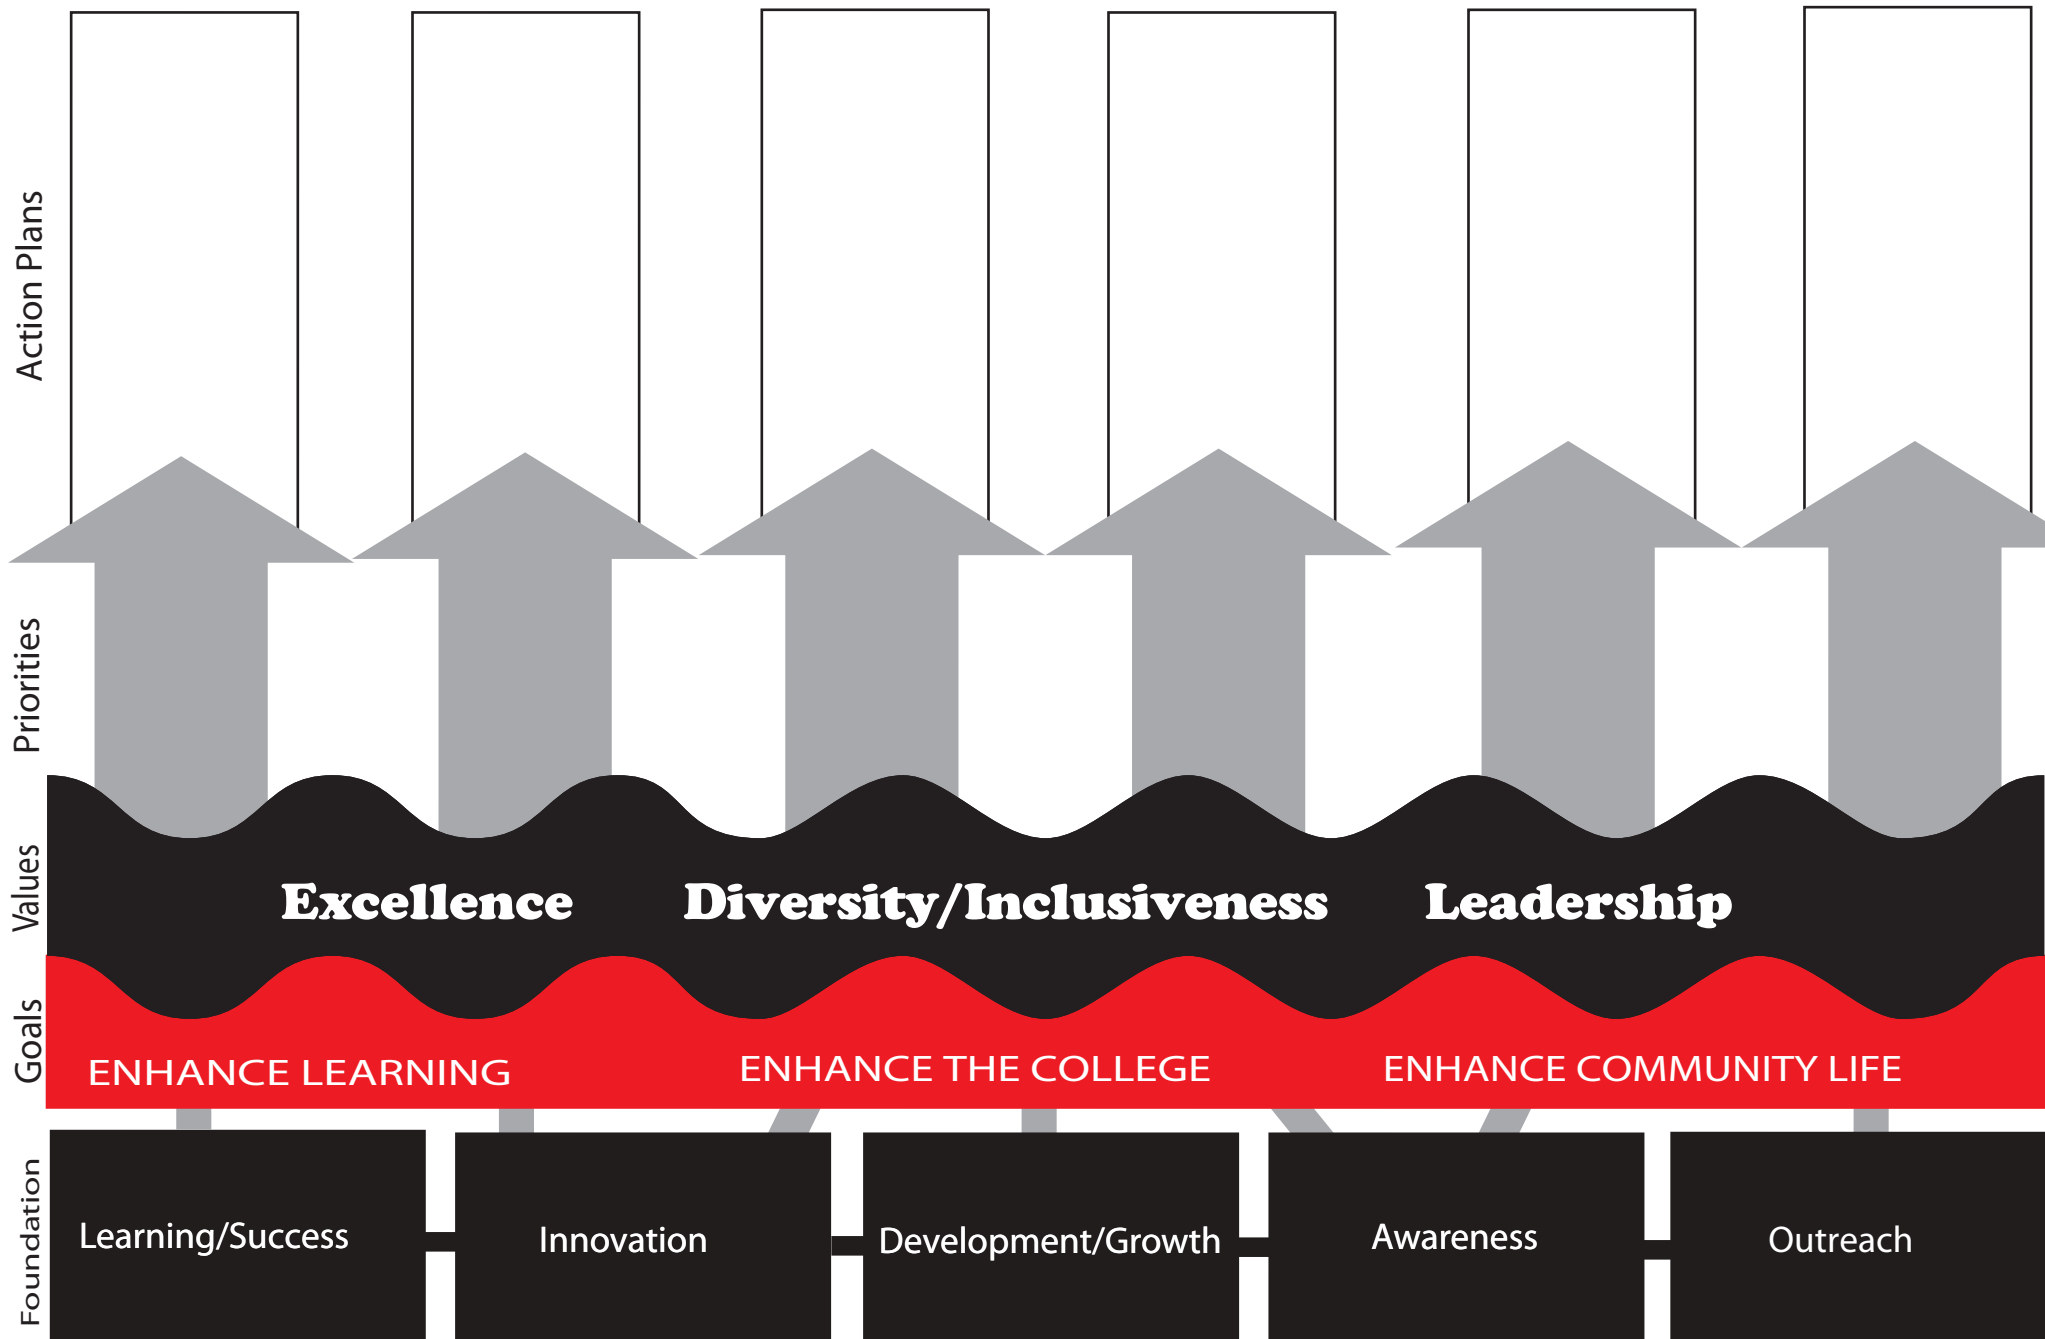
Action Plans

Priorities

Values

Excellence Diversity/Inclusiveness Leadership

Goals

ENHANCE LEARNING ENHANCE THE COLLEGE ENHANCE COMMUNITY LIFE

Foundation

Learning/Success

Innovation

Development/Growth

Awareness

Outreach